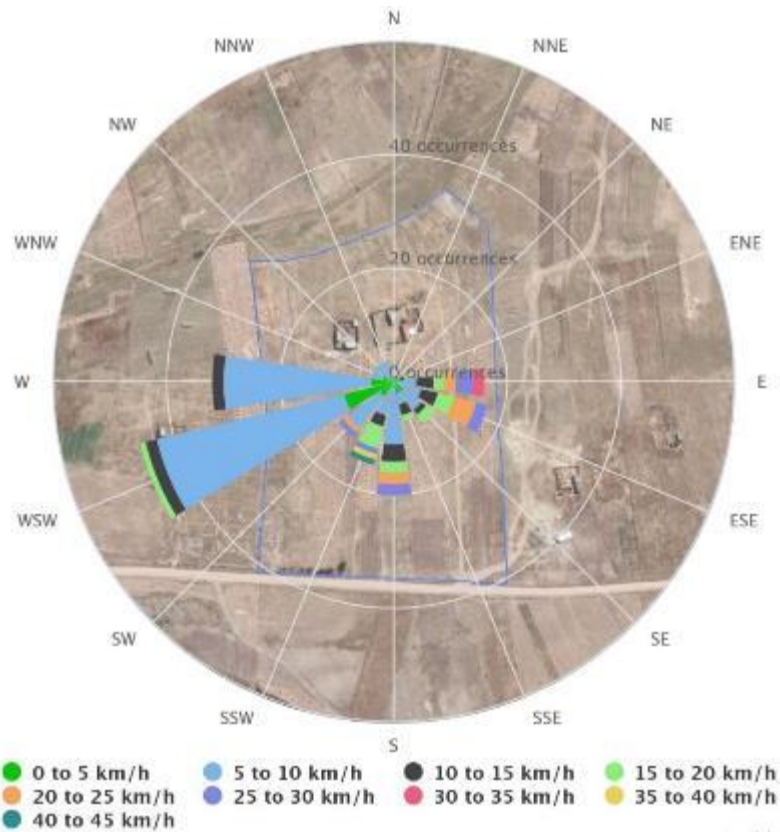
N
NNE
NE
ENE
E
ESE
SE
SSE
S
SSW
SW
WSW
W
WNW
NW
NNW
40 occurrences
20 occurrences
0 occurrences

0 to 5 km/h
5 to 10 km/h
10 to 15 km/h
15 to 20 km/h
20 to 25 km/h
25 to 30 km/h
30 to 35 km/h
35 to 40 km/h
40 to 45 km/h